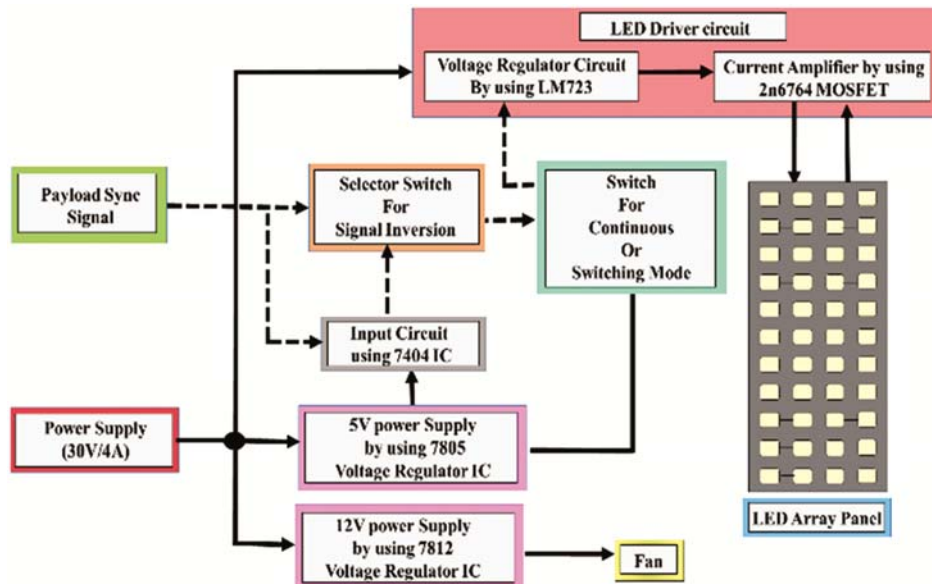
LED Driver circuit

Voltage Regulator Circuit By using LM723

Current Amplifier by using 2n6764 MOSFET

Payload Sync Signal

Selector Switch For Signal Inversion

Switch For Continuous Or Switching Mode

Input Circuit using 7404 IC

Power Supply (30V/4A)

5V power Supply by using 7805 Voltage Regulator IC

12V power Supply by using 7812 Voltage Regulator IC

Fan

LED Array Panel